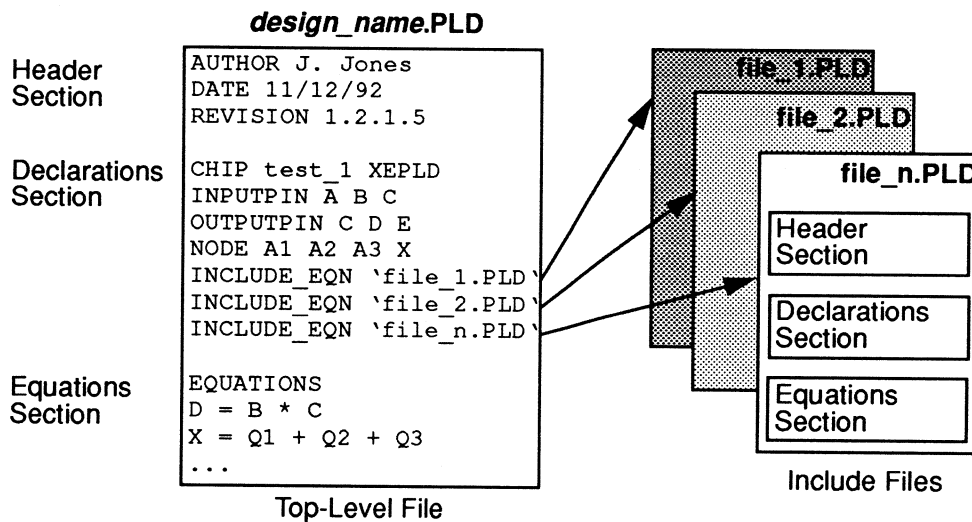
design_name.PLD

Header Section

AUTHOR J. Jones
DATE 11/12/92
REVISION 1.2.1.5

Declarations Section

CHIP test_1 XEPLD
INPUTPIN A B C
OUTPUTPIN C D E
NODE A1 A2 A3 X
INCLUDE_EQN 'file_1.PLD'
INCLUDE_EQN 'file_2.PLD'
INCLUDE_EQN 'file_n.PLD'

Equations Section

EQUATIONS
D = B * C
X = Q1 + Q2 + Q3
...

Top-Level File

file_1.PLD

file_2.PLD

file_n.PLD

Header Section

Declarations Section

Equations Section

Include Files